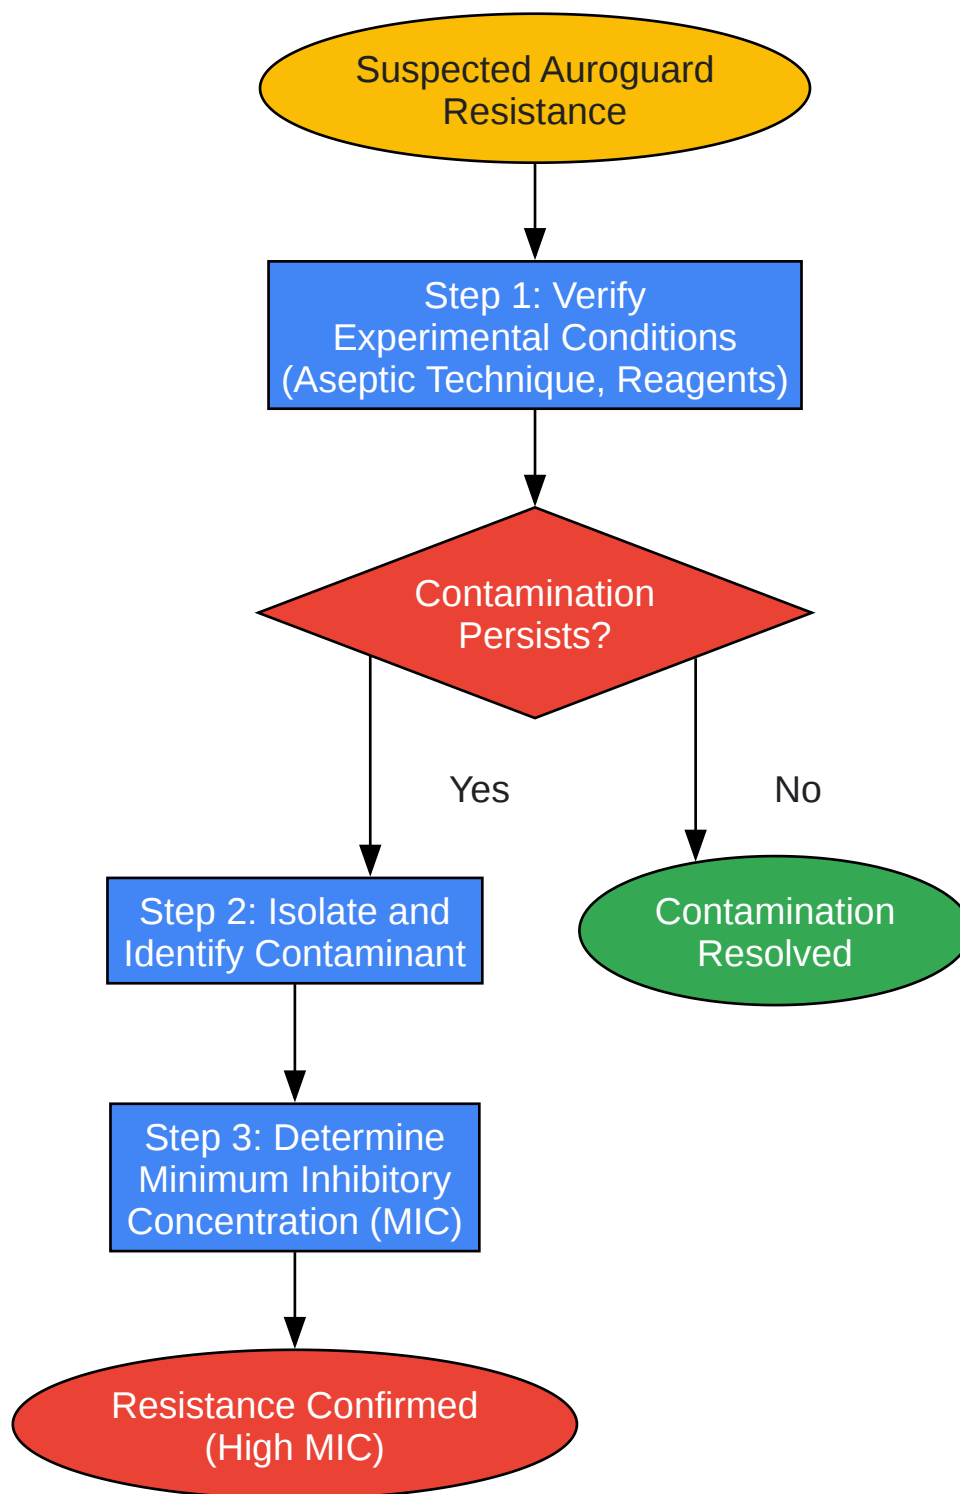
Suspected Auroguard Resistance

Step 1: Verify Experimental Conditions (Aseptic Technique, Reagents)

Contamination Persists?

Yes

No

Step 2: Isolate and Identify Contaminant

Contamination Resolved

Step 3: Determine Minimum Inhibitory Concentration (MIC)

Resistance Confirmed (High MIC)